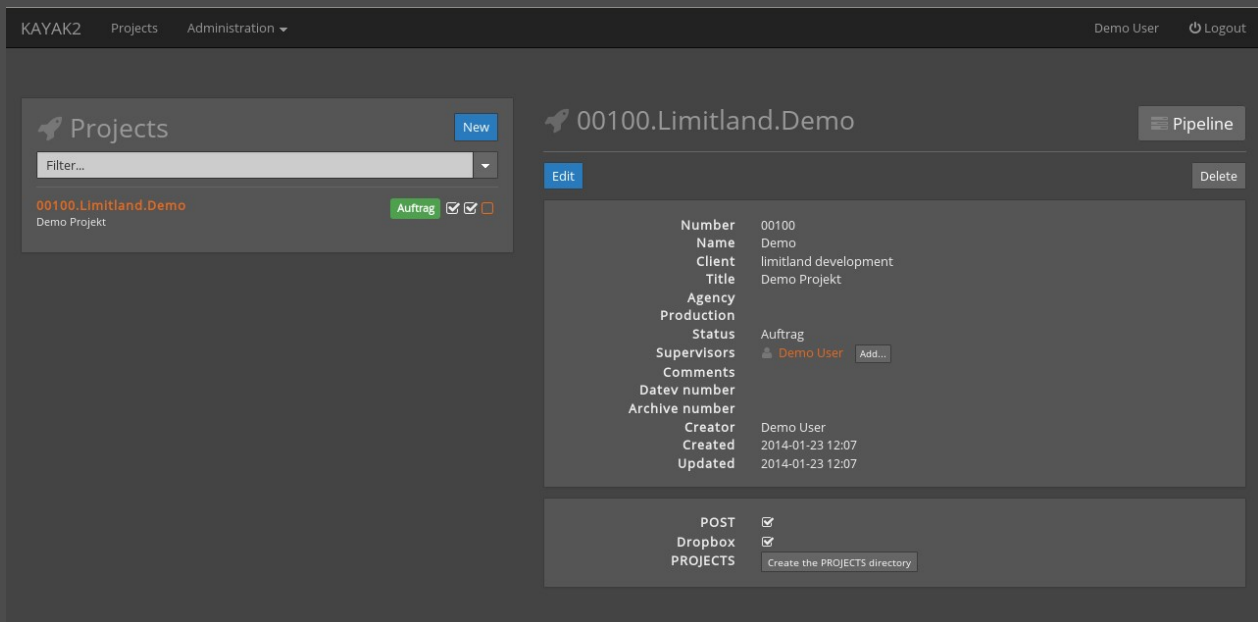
KAYAK2 Projects Administration Demo User Logout

Projects
New
Filter...

00100.Limitland.Demo
Demo Projekt
Auftrag

00100.Limitland.Demo
Pipeline
Edit
Delete

| | |
|---|---|
| Number | 00100 |
| Name | Demo |
| Client | limitland development |
| Title | Demo Projekt |
| Agency | |
| Production | |
| Status | Auftrag |
| Supervisors | Demo User Add... |
| Comments | |
| Datev number | |
| Archive number | |
| Creator | Demo User |
| Created | 2014-01-23 12:07 |
| Updated | 2014-01-23 12:07 |

| | |
|---|---|
| POST | |
| Dropbox | |
| PROJECTS | Create the PROJECTS directory |